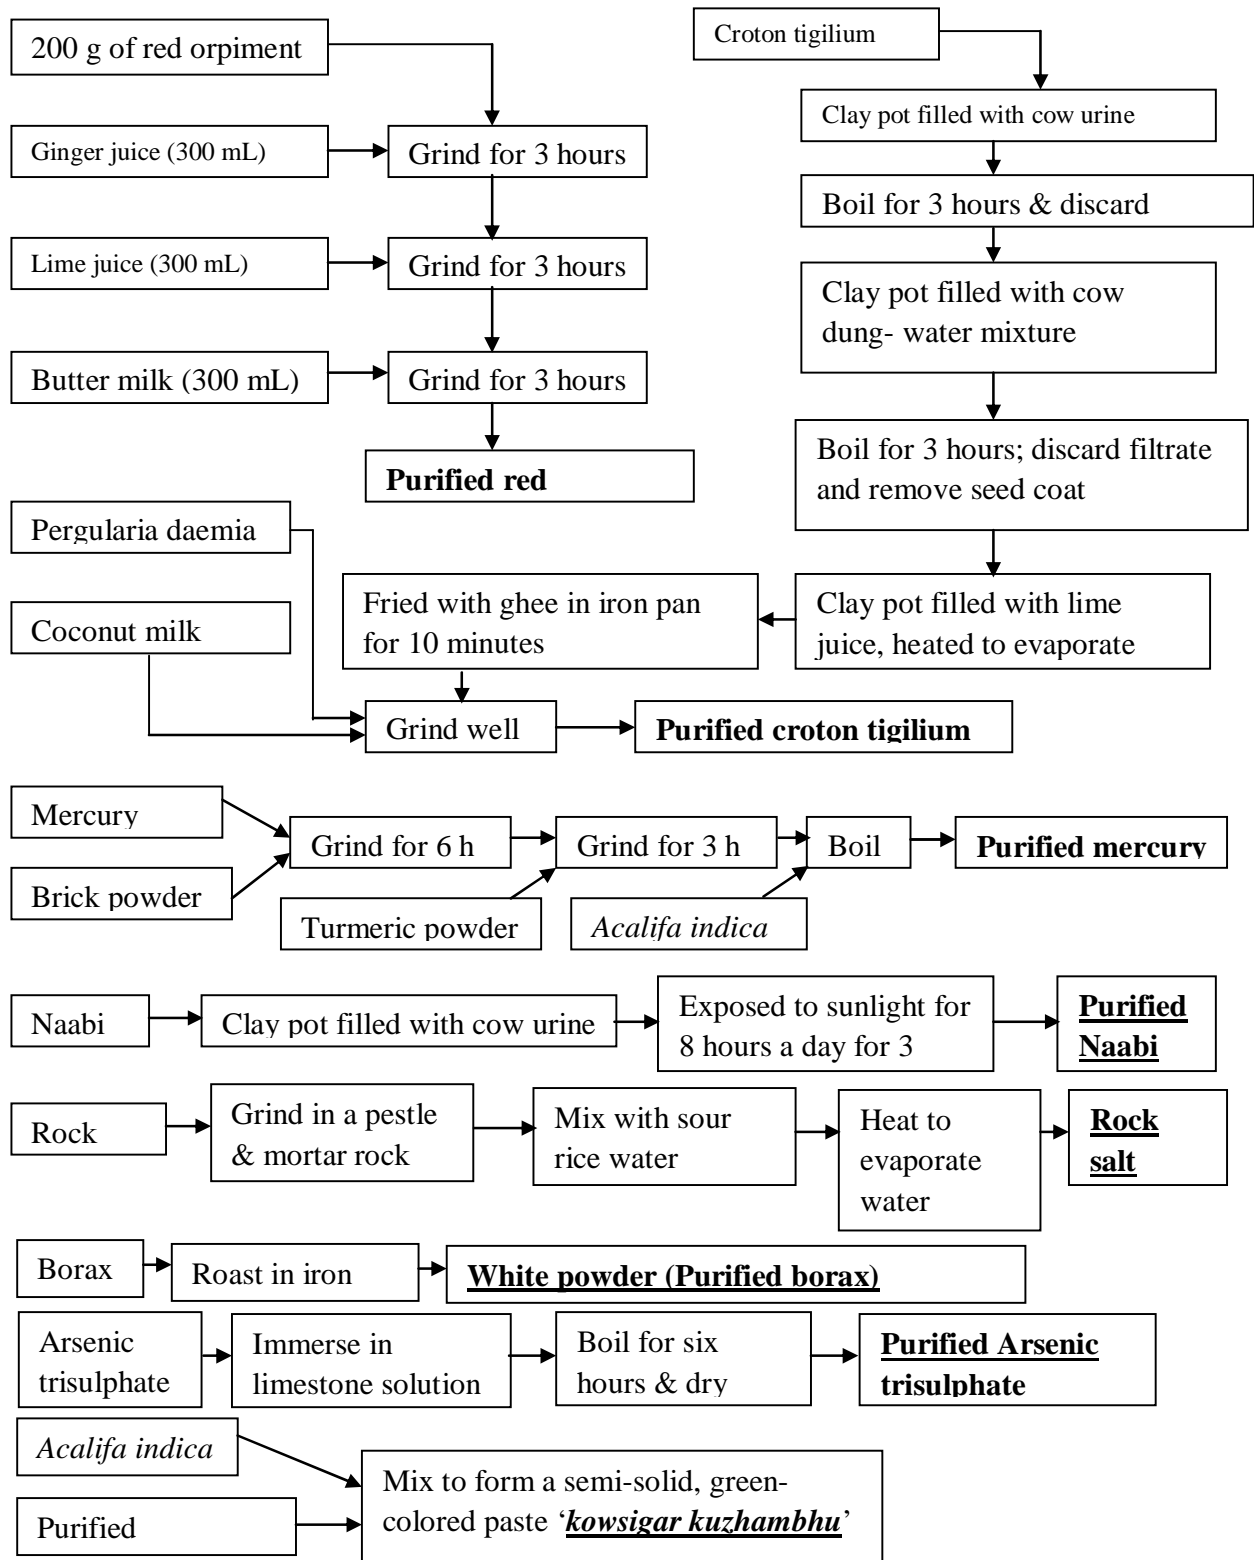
200 g of red orpiment

Ginger juice (300 mL)

Grind for 3 hours

Lime juice (300 mL)

Grind for 3 hours

Butter milk (300 mL)

Grind for 3 hours

**Purified red**

Croton tigilium

Clay pot filled with cow urine

Boil for 3 hours & discard

Clay pot filled with cow dung- water mixture

Boil for 3 hours; discard filtrate and remove seed coat

Clay pot filled with lime juice, heated to evaporate

Fried with ghee in iron pan for 10 minutes

Pergularia daemia

Coconut milk

Grind well

**Purified croton tigilium**

Mercury

Brick powder

Grind for 6 h

Turmeric powder

Grind for 3 h

*Acalifa indica*

Boil

**Purified mercury**

Naabi

Clay pot filled with cow urine

Exposed to sunlight for 8 hours a day for 3

**Purified Naabi**

Rock

Grind in a pestle & mortar rock

Mix with sour rice water

Heat to evaporate water

**Rock salt**

Borax

Roast in iron

**White powder (Purified borax)**

Arsenic trisulphate

Immerse in limestone solution

Boil for six hours & dry

**Purified Arsenic trisulphate**

*Acalifa indica*

Purified

Mix to form a semi-solid, green-colored paste '***kowsigar kuzhambhu***'